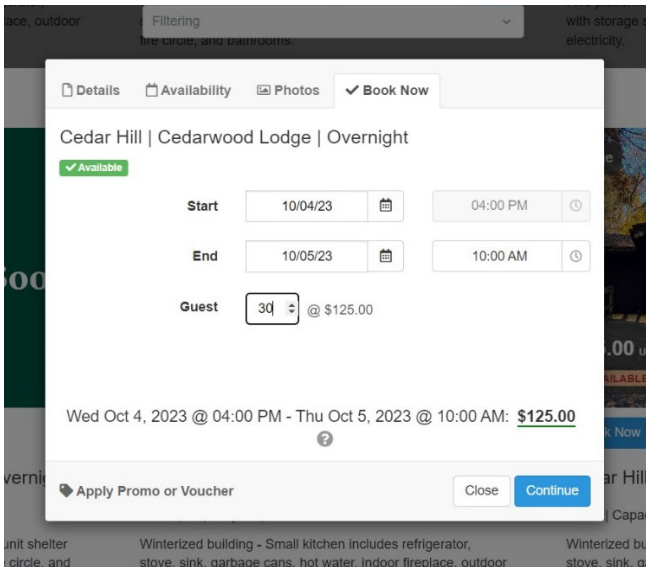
lace, outdoor

Filtering

fire circle, and bathrooms.

with storage s electricity.

Details Availability Photos ✓ Book Now

Cedar Hill | Cedarwood Lodge | Overnight

✓ Available

Start 10/04/23 04:00 PM

End 10/05/23 10:00 AM

Guest 30 @ $125.00

Wed Oct 4, 2023 @ 04:00 PM - Thu Oct 5, 2023 @ 10:00 AM: $125.00

Apply Promo or Voucher

Close Continue

oo

vernig

unit shelter circle, and

Winterized building - Small kitchen includes refrigerator, stove, sink, garbage cans, hot water, indoor fireplace, outdoor

.00

AILABLE

k Now

ar Hill

Capa

Winterized bu stove, sink, g